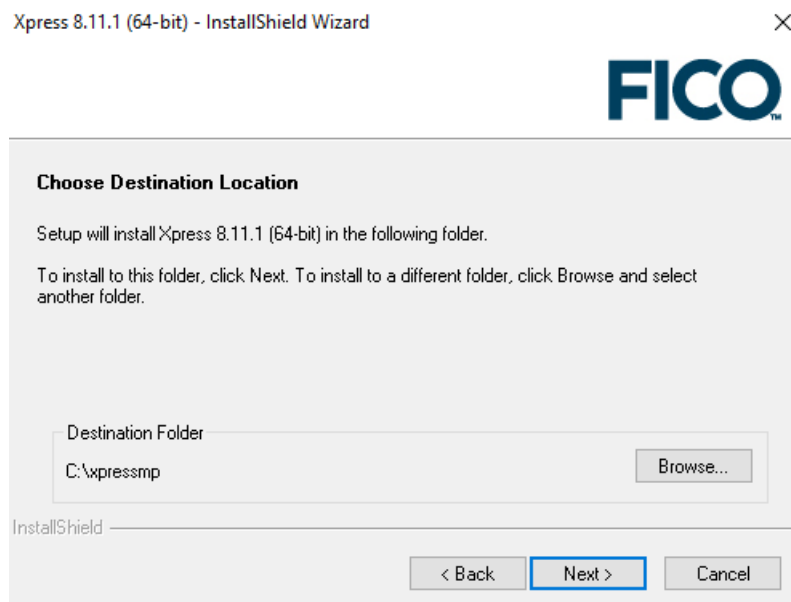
Xpress 8.11.1 (64-bit) - InstallShield Wizard

×

FICO™

Choose Destination Location

Setup will install Xpress 8.11.1 (64-bit) in the following folder.

To install to this folder, click Next. To install to a different folder, click Browse and select another folder.

Destination Folder

C:\xpressmp

Browse...

InstallShield

< Back

Next >

Cancel